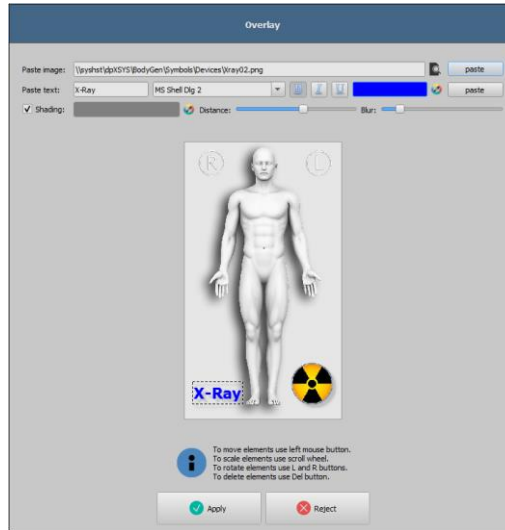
Overlay

Paste image: \\pyshst\dpXSYS\BodyGen\Symbols\Devices\Xray02.png paste

Paste text: X-Ray MS Shell Dlg 2 B I U paste

✓ Shading: Distance: Blur:

R L

X-Ray

To move elements use left mouse button.
To scale elements use scroll wheel.
To rotate elements use L and R buttons.
To delete elements use Del button.

Apply Reject